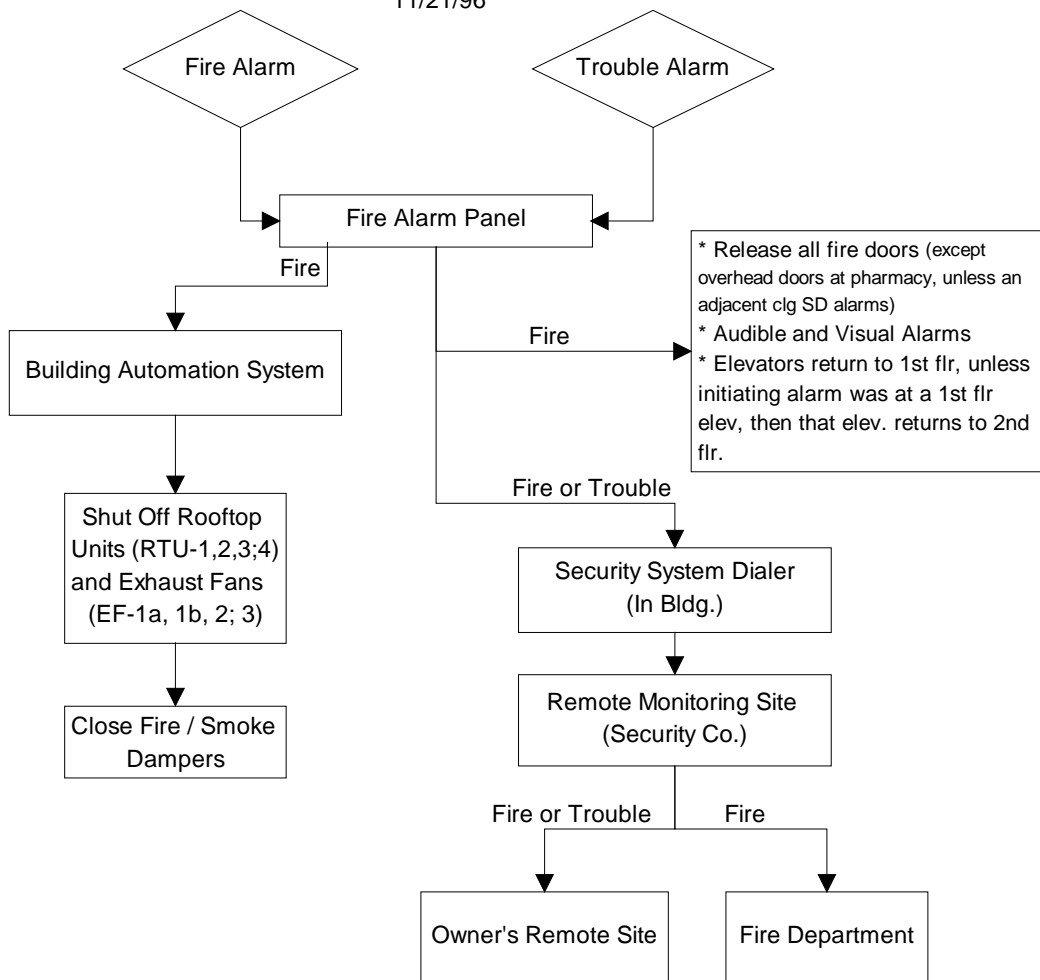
11/21/96

Fire Alarm

Trouble Alarm

Fire Alarm Panel

Fire

Building Automation System

Shut Off Rooftop Units (RTU-1,2,3;4) and Exhaust Fans (EF-1a, 1b, 2; 3)

Close Fire / Smoke Dampers

Fire

* Release all fire doors (except overhead doors at pharmacy, unless an adjacent clg SD alarms)
* Audible and Visual Alarms
* Elevators return to 1st flr, unless initiating alarm was at a 1st flr elev, then that elev. returns to 2nd flr.

Fire or Trouble

Security System Dialer (In Bldg.)

Remote Monitoring Site (Security Co.)

Fire or Trouble

Fire

Owner's Remote Site

Fire Department